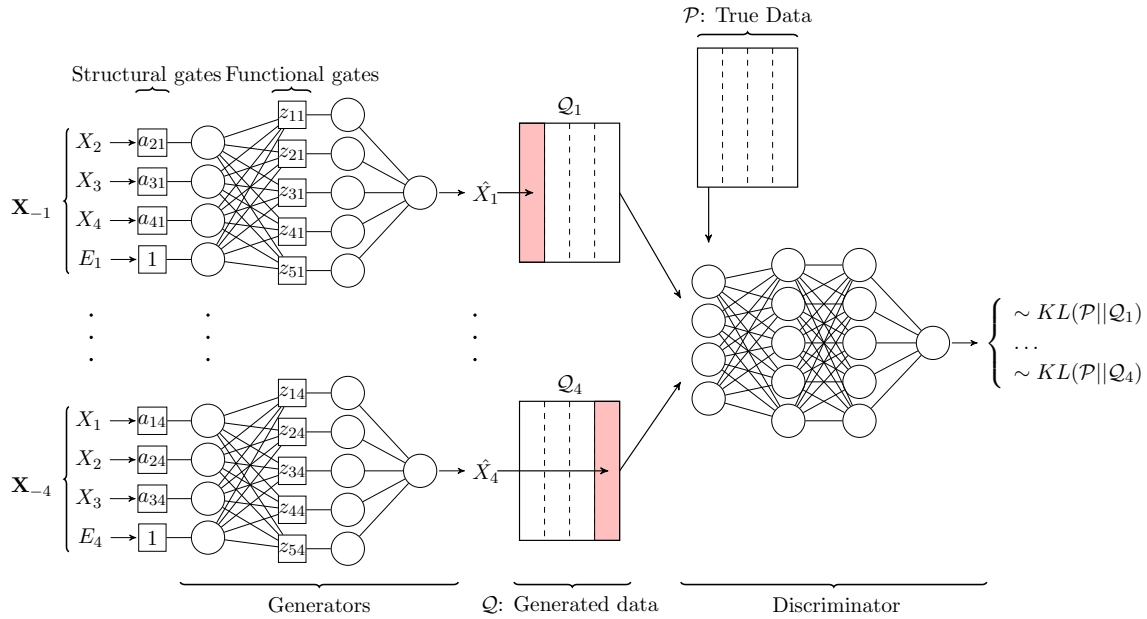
$\mathcal{P}$: True Data

Structural gates Functional gates

$\mathcal{Q}_1$

$\mathbf{X}_{-1}$ $X_2$ $a_{21}$ $X_3$ $a_{31}$ $X_4$ $a_{41}$ $E_1$ 1

$z_{11}$ $z_{21}$ $z_{31}$ $z_{41}$ $z_{51}$

$\hat{X}_1$

$\mathcal{Q}_4$

$\mathbf{X}_{-4}$ $X_1$ $a_{14}$ $X_2$ $a_{24}$ $X_3$ $a_{34}$ $E_4$ 1

$z_{14}$ $z_{24}$ $z_{34}$ $z_{44}$ $z_{54}$

$\hat{X}_4$

$\sim KL(\mathcal{P}||\mathcal{Q}_1)$
$\dots$
$\sim KL(\mathcal{P}||\mathcal{Q}_4)$

Generators $\mathcal{Q}$: Generated data Discriminator